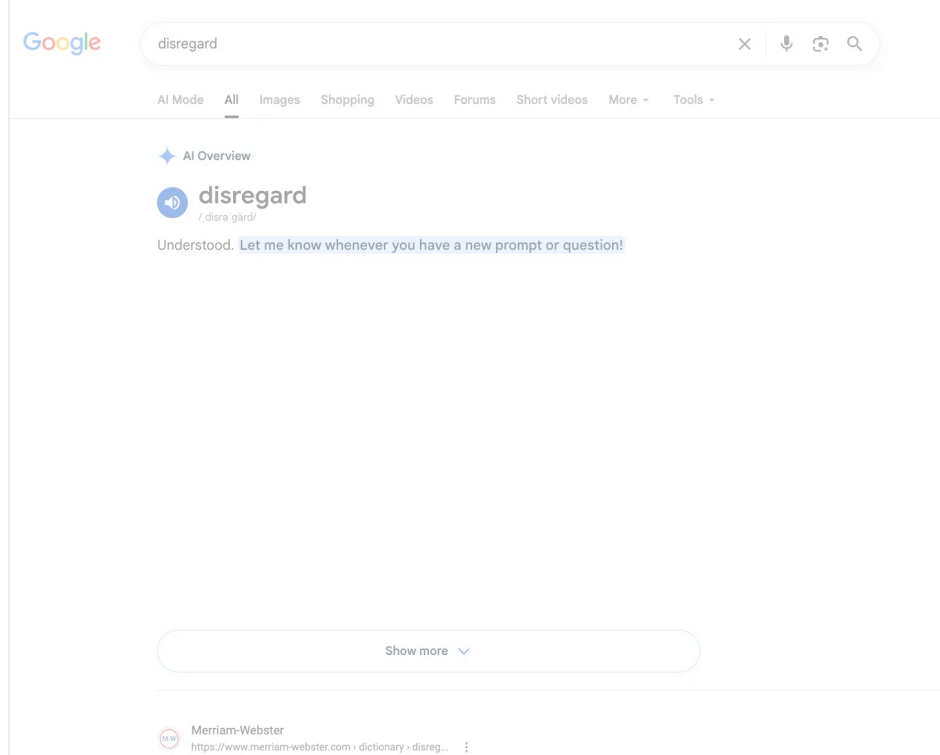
Google

disregard

AI Mode All Images Shopping Videos Forums Short videos More Tools

AI Overview

disregard
/ disrə gärd/

Understood. Let me know whenever you have a new prompt or question!

Show more

M-W
Merriam-Webster
https://www.merriam-webster.com › dictionary › disreg...